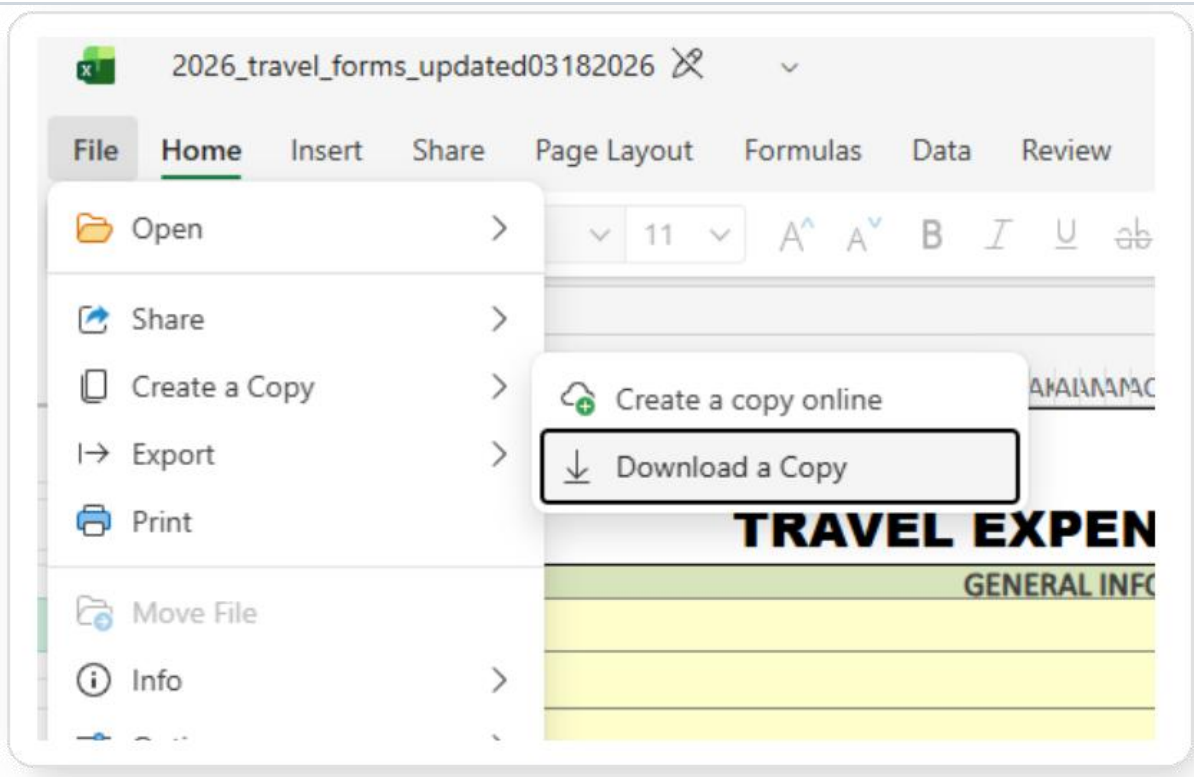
2026_travel_forms_updated03182026

File Home Insert Share Page Layout Formulas Data Review

Open

11

Share

Create a Copy

Export

Print

Move File

Info

Create a copy online

Download a Copy

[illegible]

TRAVEL EXPEN

GENERAL INFO